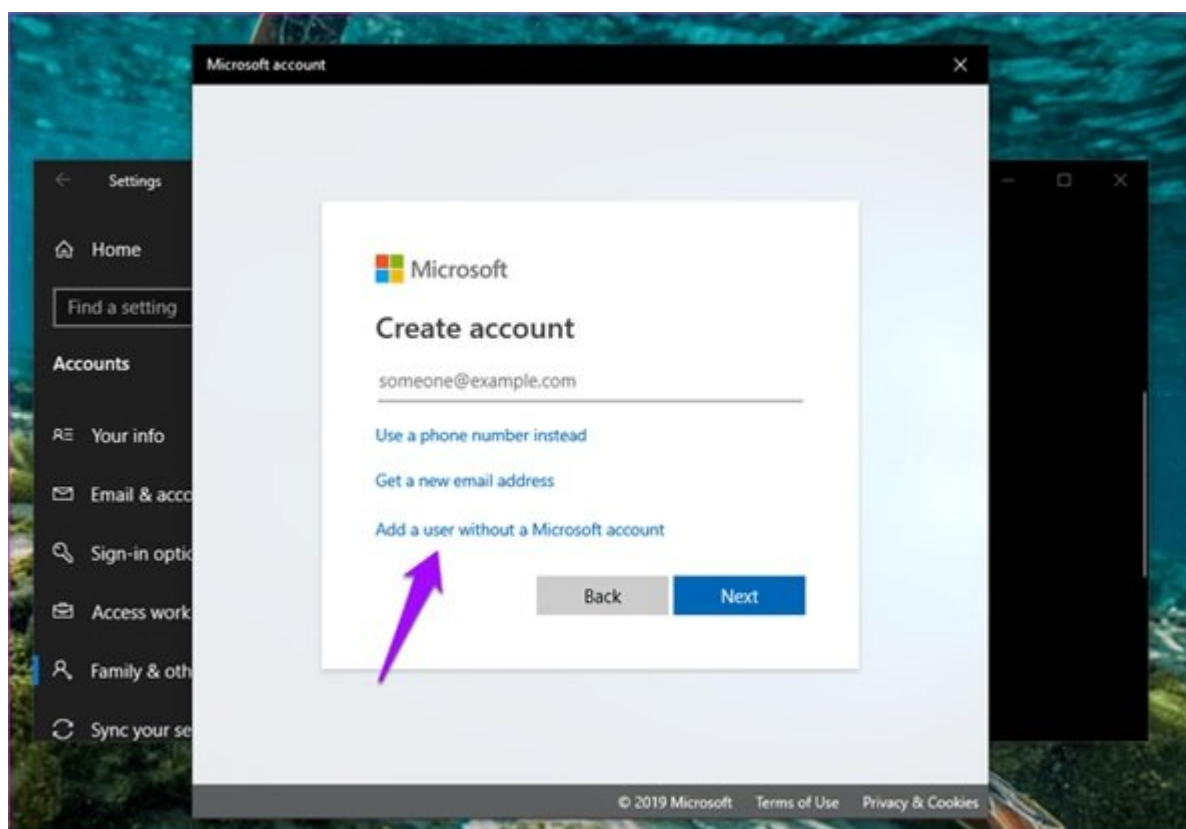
Microsoft account

Settings

Home

Find a setting

Accounts

Your info

Email & acc

Sign-in optio

Access work

Family & oth

Sync your se

Microsoft

Create account

someone@example.com

Use a phone number instead

Get a new email address

Add a user without a Microsoft account

Back

Next

© 2019 Microsoft Terms of Use Privacy & Cookies